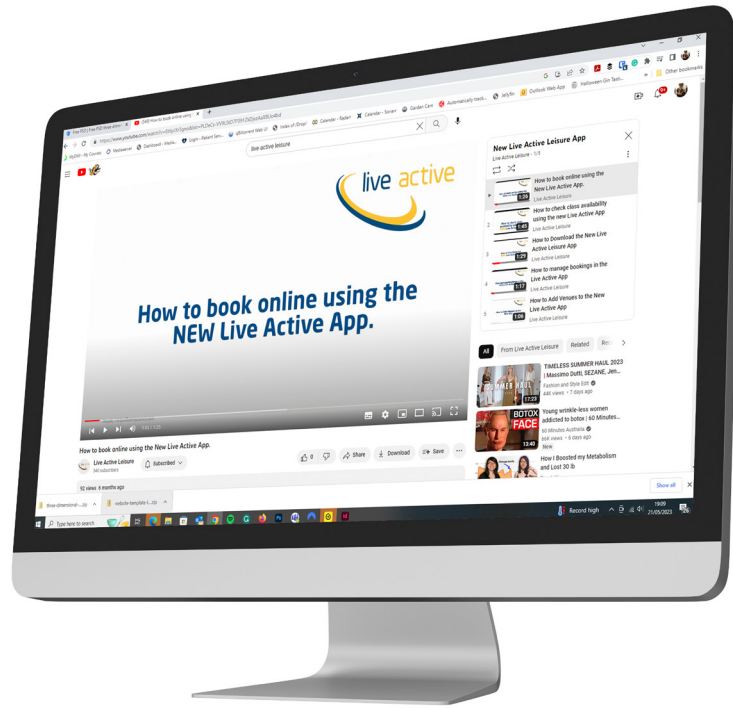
live active leisure

live active

How to book online using the NEW Live Active App.

0:00 / 1:25

How to book online using the New Live Active App.

Live Active Leisure
344 subscribers

Subscribed

0

Share

Download

Save

92 views 8 months ago

New Live Active Leisure App
Live Active Leisure - 1/5

How to book online using the New Live Active App.
Live Active Leisure
1:25

How to check class availability using the new Live Active App
Live Active Leisure
1:45

How to Download the New Live Active Leisure App
Live Active Leisure
1:29

How to manage bookings in the Live Active App
Live Active Leisure
1:17

How to Add Venues to the New Live Active App
Live Active Leisure
1:06

All
From Live Active Leisure
Related

TIMELESS SUMMER HAUL 2023 | Massimo Dutti, SEZANE, Jen...
Fashion and Style Edit
44K views • 7 days ago
17:23

Young wrinkle-less women addicted to botox | 60 Minutes...
60 Minutes Australia
66K views • 6 days ago
New
13:40

How I Boosted my Metabolism and Lost 30 lb

Outlook Web App

Halloween Gin Tast...

Other bookmarks

Show all

Type here to search

Record high

19:09
21/05/2023